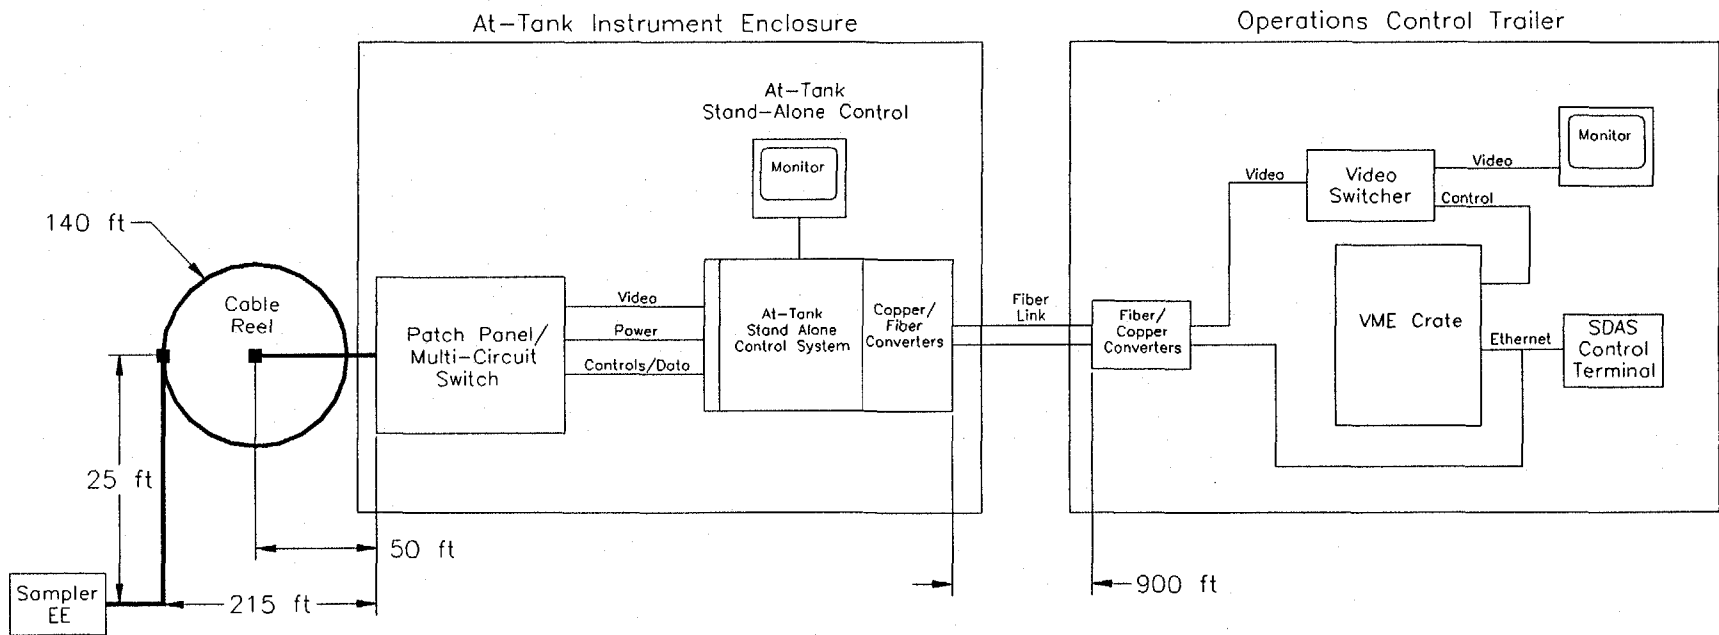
At–Tank Instrument Enclosure

Operations Control Trailer

At–Tank
Stand–Alone Control

Monitor

Monitor

Video

Video
Switcher

Video

Control

140 ft

Cable
Reel

Patch Panel/
Multi–Circuit
Switch

Video

Power

Controls/Data

At–Tank
Stand Alone
Control System

Copper/
Fiber
Converters

Fiber
Link

Fiber/
Copper
Converters

VME Crate

Ethernet

SDAS
Control
Terminal

25 ft

50 ft

Sampler
EE

215 ft

900 ft